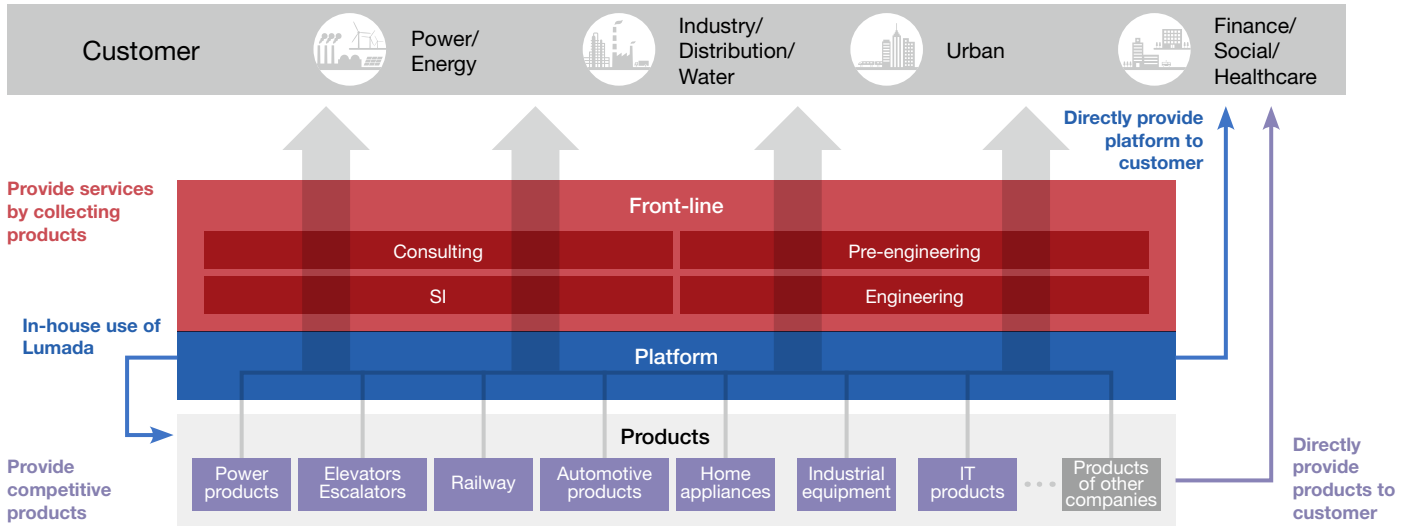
Customer

Power/
Energy

Industry/
Distribution/
Water

Urban

Finance/
Social/
Healthcare

Directly provide platform to customer

Provide services by collecting products

Front-line

Consulting

Pre-engineering

SI

Engineering

In-house use of Lumada

Platform

Products

Provide competitive products

Power products

Elevators Escalators

Railway

Automotive products

Home appliances

Industrial equipment

IT products

Products of other companies

Directly provide products to customer